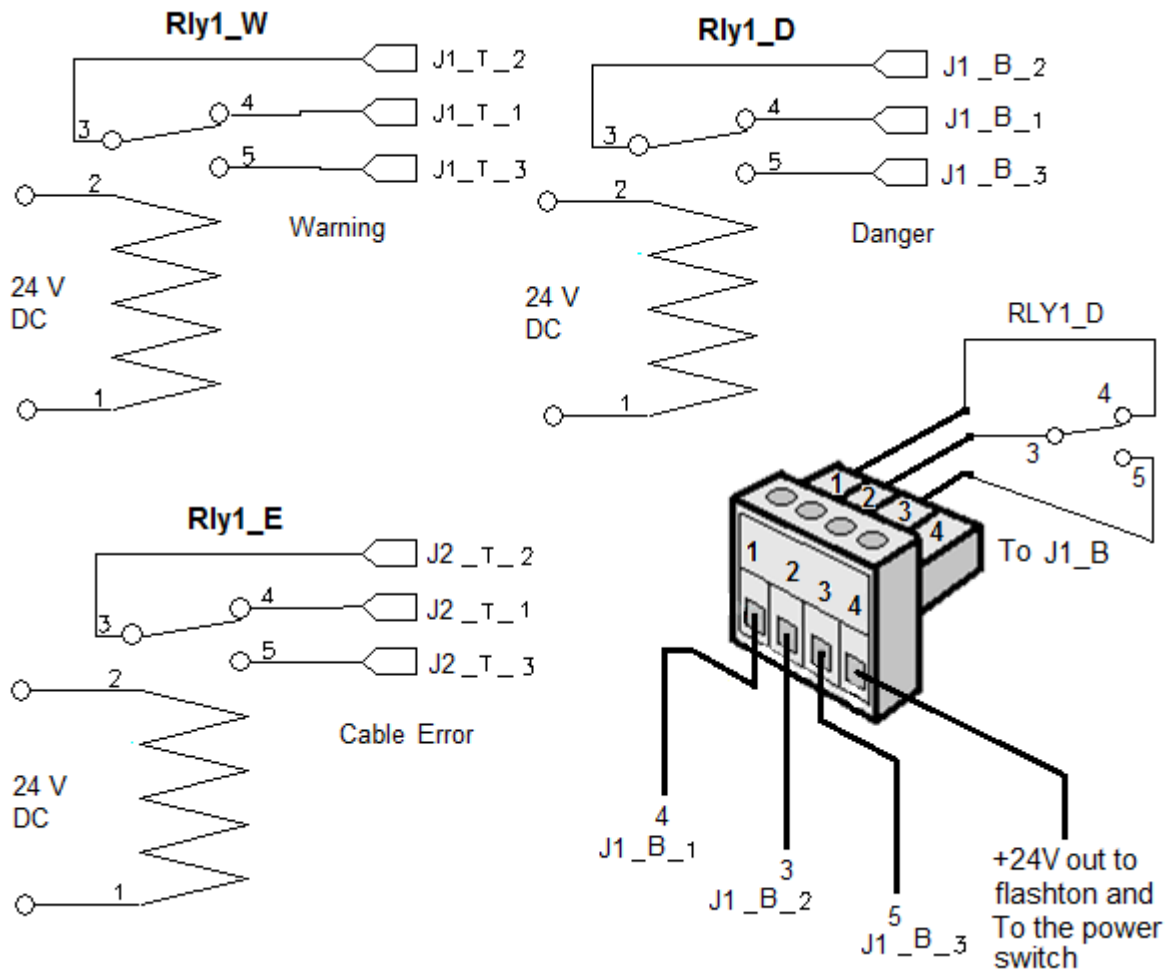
Rly1_W

J1_T_2
4
J1_T_1
3
5
J1_T_3
2
Warning
24 V
DC
1

Rly1_D

J1_B_2
4
J1_B_1
3
5
J1_B_3
2
Danger
24 V
DC
1

RLY1_D
4
3
5
1
2
3
4
To J1_B
1
2
3
4

Rly1_E

J2_T_2
4
J2_T_1
3
5
J2_T_3
2
Cable Error
24 V
DC
1

4
J1_B_1
3
J1_B_2
5
J1_B_3
+24V out to flashton and To the power switch